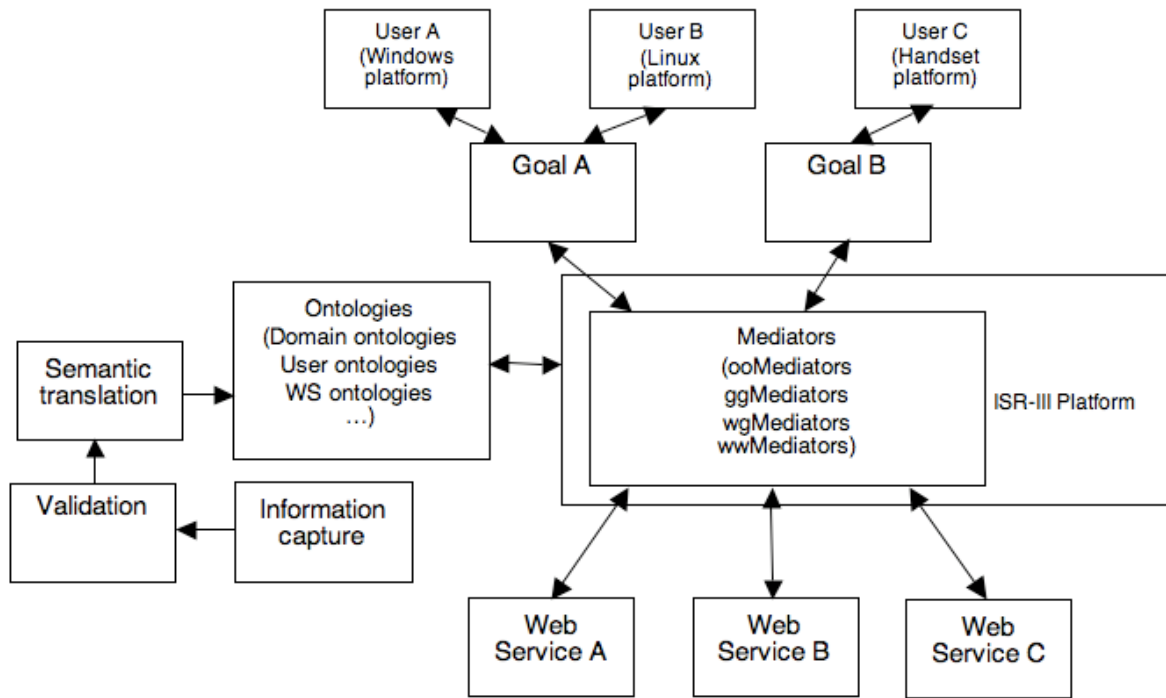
User A
(Windows
platform)

User B
(Linux
platform)

User C
(Handset
platform)

Goal A

Goal B

Ontologies
(Domain ontologies
User ontologies
WS ontologies
...)

Semantic
translation

Validation

Information
capture

Mediators
(ooMediators
ggMediators
wgMediators
wwMediators)

ISR-III Platform

Web
Service A

Web
Service B

Web
Service C